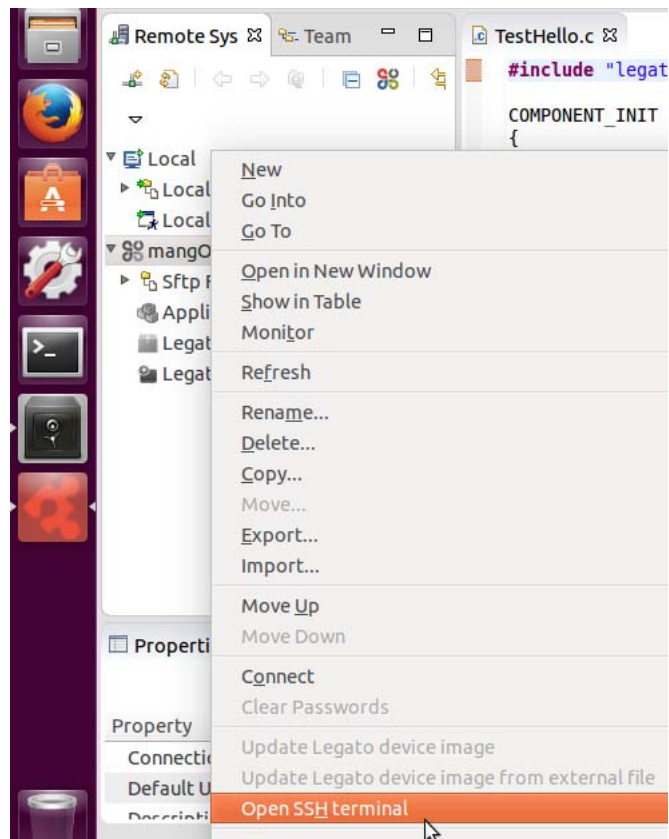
Remote Sys ☒ Team

TestHello.c ☒

#include "legat

COMPONENT_INIT
{

Local
Local
Local
mangO
Sftp F
Appli
Legat
Legat

New
Go Into
Go To
Open in New Window
Show in Table
Monitor
Refresh
Rename...
Delete...
Copy...
Move...
Export...
Import...
Move Up
Move Down
Connect
Clear Passwords
Update Legato device image
Update Legato device image from external file
Open SSH terminal

Properti

Property
Connecti
Default U
Descripti